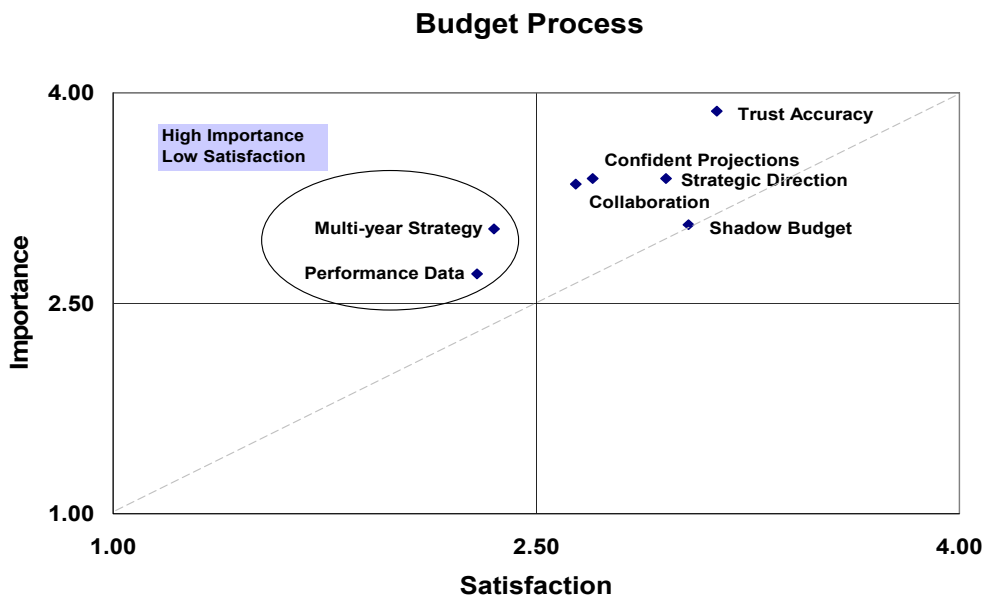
Budget Process

High Importance
Low Satisfaction

Trust Accuracy
Confident Projections
Strategic Direction
Collaboration
Shadow Budget
Multi-year Strategy
Performance Data

Importance

4.00
2.50
1.00

1.00
2.50
4.00

Satisfaction